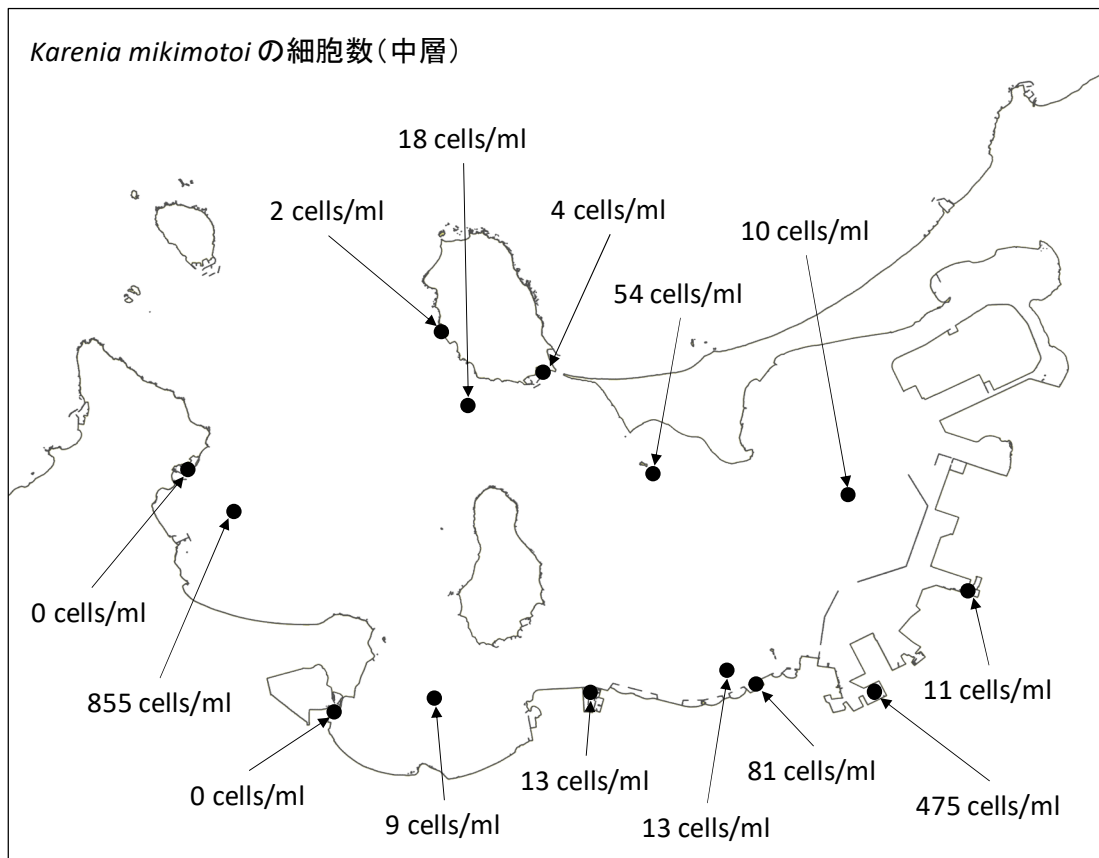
Karenia mikimotoi の細胞数（中層）

18 cells/ml

2 cells/ml

4 cells/ml

10 cells/ml

54 cells/ml

0 cells/ml

855 cells/ml

11 cells/ml

0 cells/ml

9 cells/ml

13 cells/ml

13 cells/ml

81 cells/ml

475 cells/ml